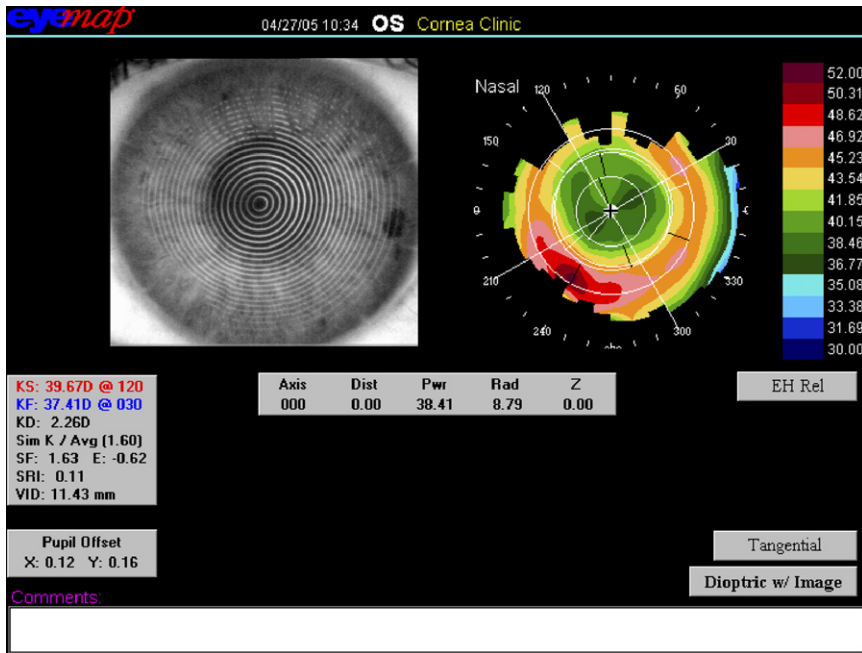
eyemap 04/27/05 10:34 OS Cornea Clinic

Nasal

120
60
150
30
0
0
210
330
240
300
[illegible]

52.00
50.31
48.62
46.92
45.23
43.54
41.85
40.15
38.46
36.77
35.08
33.38
31.69
30.00

KS: 39.67D @ 120
KF: 37.41D @ 030
KD: 2.26D
Sim K / Avg (1.60)
SF: 1.63 E: -0.62
SRI: 0.11
VID: 11.43 mm

| Axis | Dist | Pwr | Rad | Z |
|---|---|---|---|---|
| 000 | 0.00 | 38.41 | 8.79 | 0.00 |

EH Rel

Pupil Offset
X: 0.12 Y: 0.16

Tangential

Dioptric w/ Image

Comments: